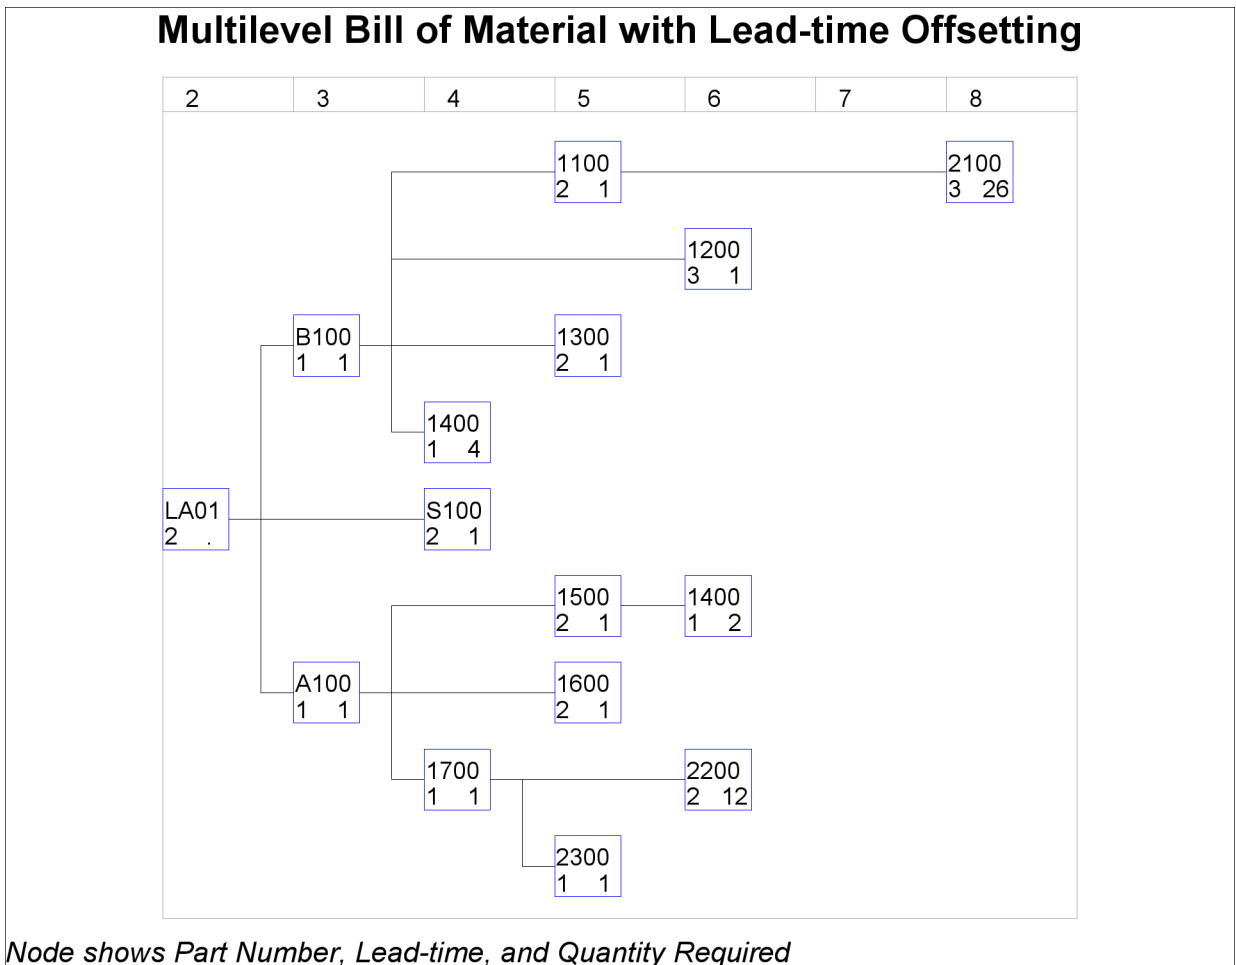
Multilevel Bill of Material with Lead-time Offsetting

2 3 4 5 6 7 8

1100
2 1

2100
3 26

1200
3 1

B100
1 1

1300
2 1

1400
1 4

LA01
2 .

S100
2 1

1500
2 1

1400
1 2

A100
1 1

1600
2 1

1700
1 1

2200
2 12

2300
1 1

Node shows Part Number, Lead-time, and Quantity Required